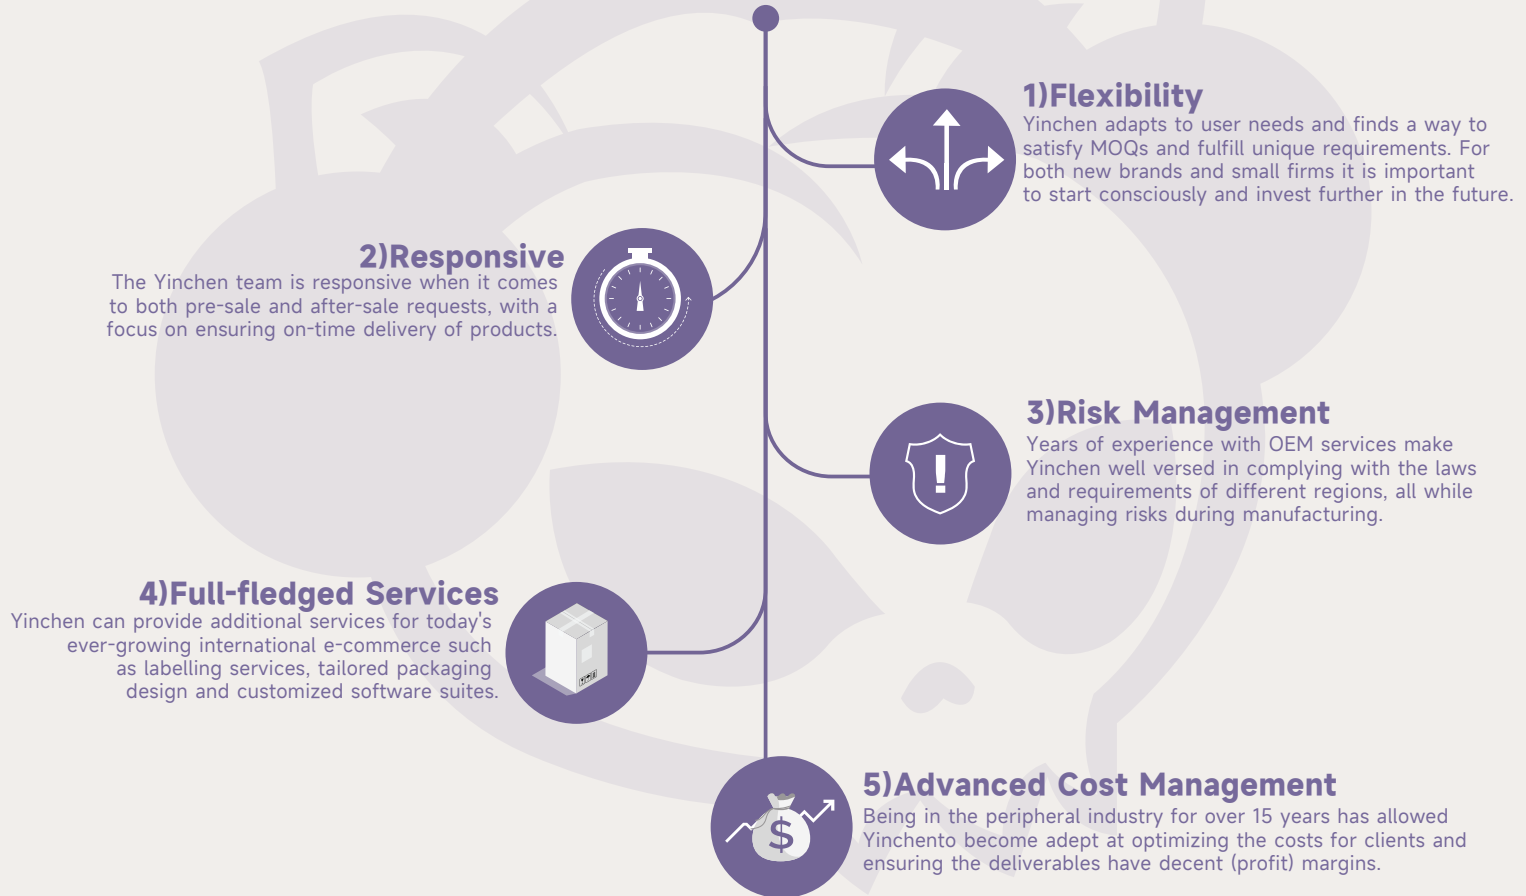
1)Flexibility
Yinchen adapts to user needs and finds a way to satisfy MOQs and fulfill unique requirements. For both new brands and small firms it is important to start consciously and invest further in the future.

2)Responsive
The Yinchen team is responsive when it comes to both pre-sale and after-sale requests, with a focus on ensuring on-time delivery of products.

3)Risk Management
Years of experience with OEM services make Yinchen well versed in complying with the laws and requirements of different regions, all while managing risks during manufacturing.

4)Full-fledged Services
Yinchen can provide additional services for today's ever-growing international e-commerce such as labelling services, tailored packaging design and customized software suites.

5)Advanced Cost Management
Being in the peripheral industry for over 15 years has allowed Yinchento become adept at optimizing the costs for clients and ensuring the deliverables have decent (profit) margins.